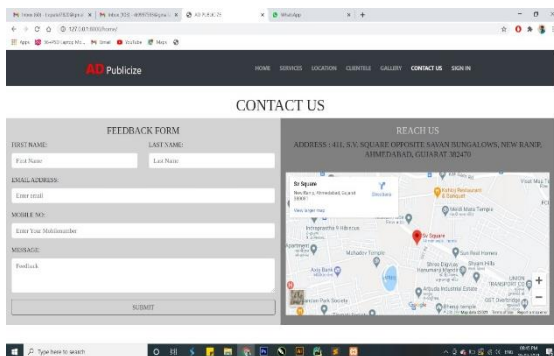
AD Publicize

HOME SERVICES LOCATION CLIENTELE GALLERY CONTACT US SIGN IN

CONTACT US

FEEDBACK FORM

FIRST NAME:

First Name

LAST NAME:

Last Name

EMAIL ADDRESS:

Enter email

MOBILE NO:

Enter Your Mobilenumber

MESSAGE:

Feedback

SUBMIT

REACH US

ADDRESS : 411, S.V. SQUARE OPPOSITE SAVAN BUNGALOWS, NEW RANIP, AHMEDABAD, GUJARAT 382470

Sv Square

New Ranip, Ahmedabad, Gujarat

Directions

View larger map

Sv Square

Mahadev Temple

Sun Real Homes

Type here to search